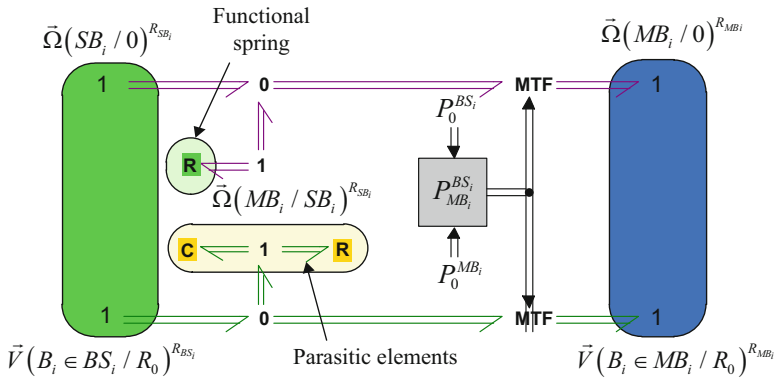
$\vec{\Omega}\left(SB_i/0\right)^{R_{SB_i}}$

Functional spring

$\vec{\Omega}\left(MB_i/0\right)^{R_{MB_i}}$

1

0

MTF

1

$P_0^{BS_i}$

R

1

$P_{MB_i}^{BS_i}$

$\vec{\Omega}\left(MB_i/SB_i\right)^{R_{SB_i}}$

C

1

R

$P_0^{MB_i}$

1

0

MTF

1

$\vec{V}\left(B_i \in BS_i/R_0\right)^{R_{BS_i}}$

Parasitic elements

$\vec{V}\left(B_i \in MB_i/R_0\right)^{R_{MB_i}}$